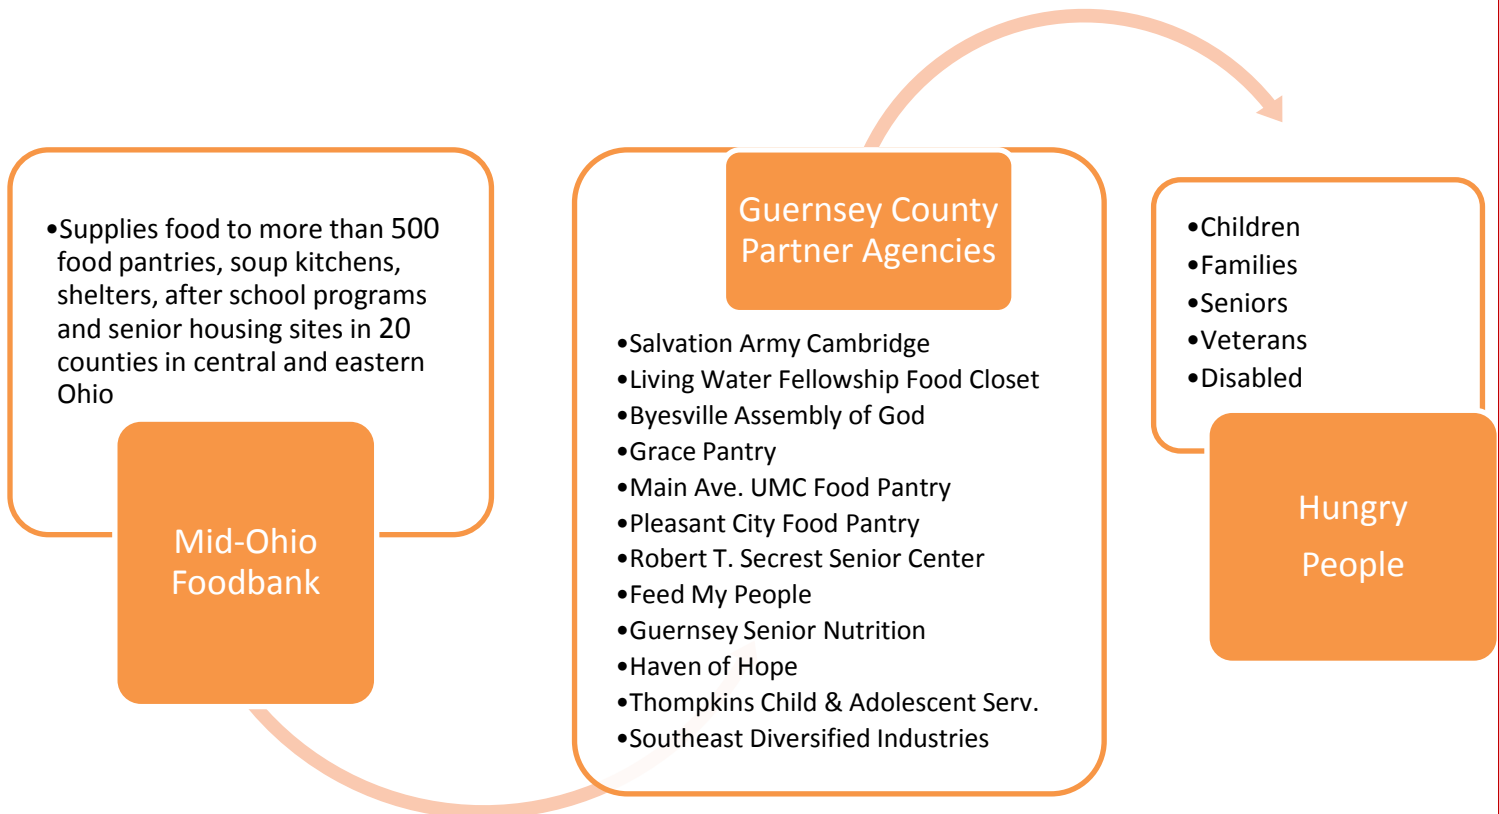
•Supplies food to more than 500 food pantries, soup kitchens, shelters, after school programs and senior housing sites in 20 counties in central and eastern Ohio

Mid-Ohio Foodbank

Guernsey County Partner Agencies

•Salvation Army Cambridge
•Living Water Fellowship Food Closet
•Byesville Assembly of God
•Grace Pantry
•Main Ave. UMC Food Pantry
•Pleasant City Food Pantry
•Robert T. Secrest Senior Center
•Feed My People
•Guernsey Senior Nutrition
•Haven of Hope
•Thompkins Child & Adolescent Serv.
•Southeast Diversified Industries

•Children
•Families
•Seniors
•Veterans
•Disabled

Hungry People